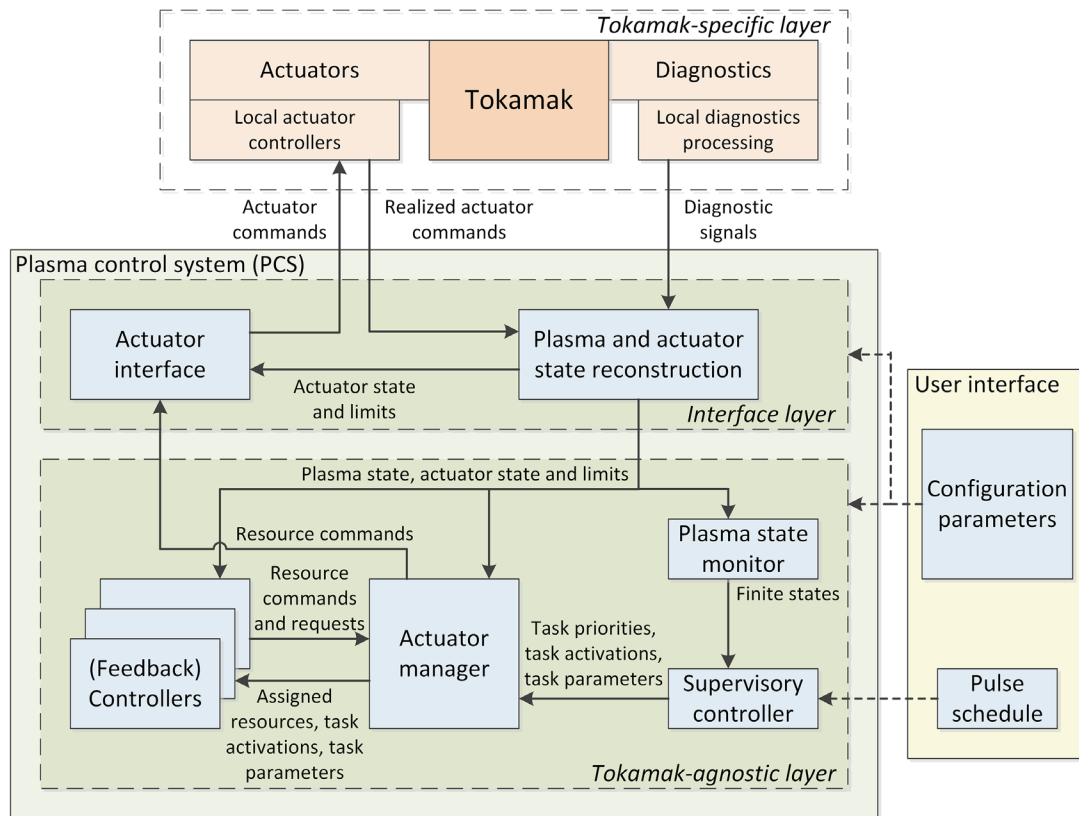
Tokamak-specific layer

Actuators

Local actuator controllers

Tokamak

Diagnostics

Local diagnostics processing

Actuator commands

Realized actuator commands

Diagnostic signals

Plasma control system (PCS)

Actuator interface

Plasma and actuator state reconstruction

Actuator state and limits

Interface layer

User interface

Plasma state, actuator state and limits

Resource commands

Plasma state monitor

Configuration parameters

Resource commands and requests

Actuator manager

Finite states

Task priorities, task activations, task parameters

(Feedback) Controllers

Assigned resources, task activations, task parameters

Supervisory controller

Pulse schedule

Tokamak-agnostic layer